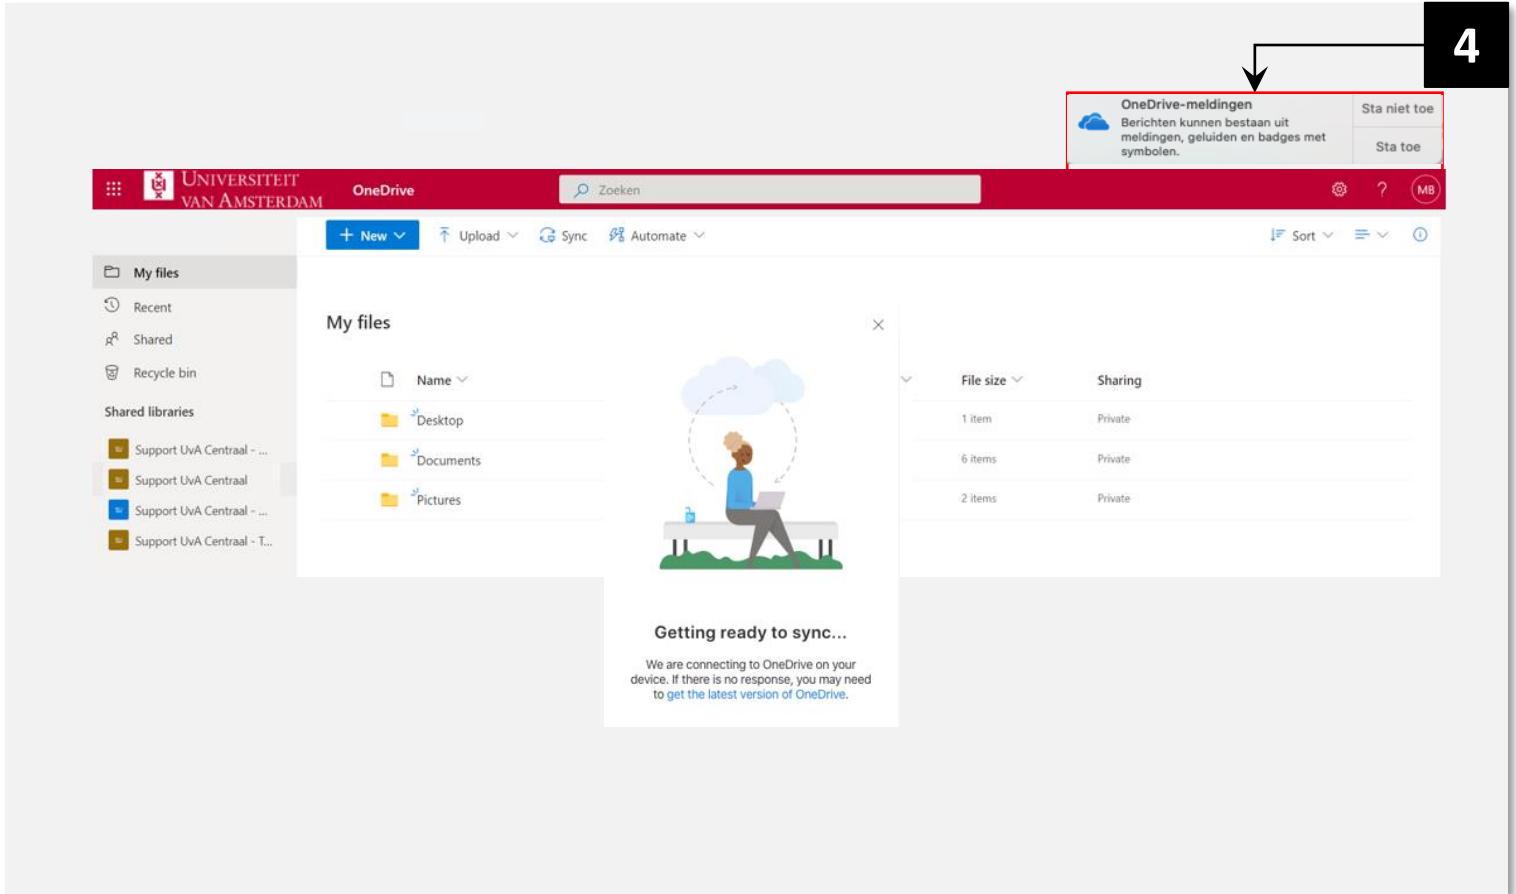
4

OneDrive-meldingen
Berichten kunnen bestaan uit meldingen, geluiden en badges met symbolen.

Sta niet toe

Sta toe

UNIVERSITEIT VAN AMSTERDAM

OneDrive

Zoeken

MB

New

Upload

Sync

Automate

Sort

My files

Recent

Shared

Recycle bin

Shared libraries

Support UvA Centraal - ...

Support UvA Centraal

Support UvA Centraal - ...

Support UvA Centraal - T...

My files

| Name | File size | Sharing |
|---|---|---|
| Desktop | 1 item | Private |
| Documents | 6 items | Private |
| Pictures | 2 items | Private |

Getting ready to sync...

We are connecting to OneDrive on your device. If there is no response, you may need to get the latest version of OneDrive.